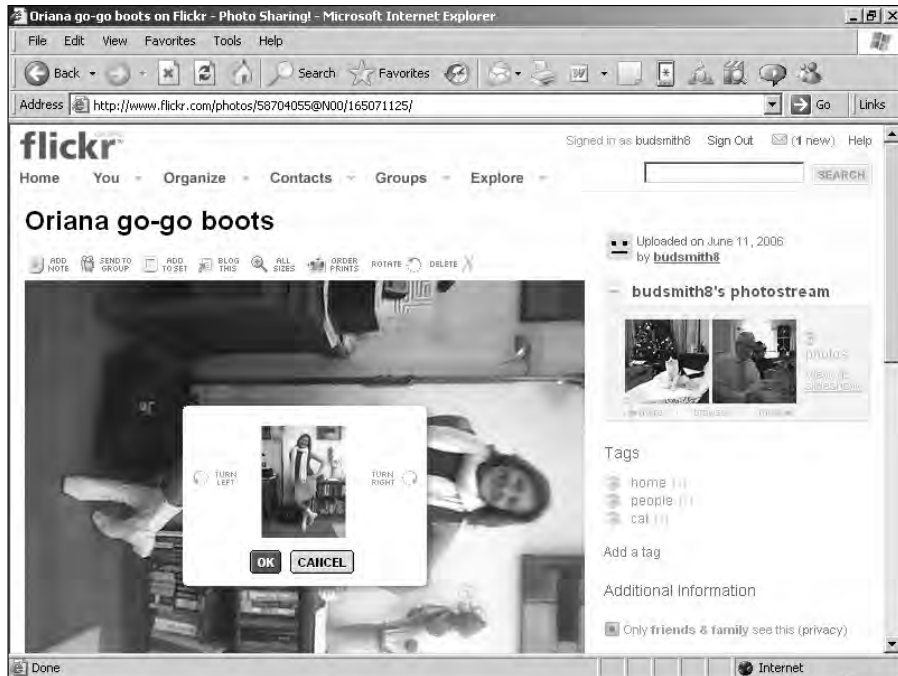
Oriana go-go boots on Flickr - Photo Sharing! - Microsoft Internet Explorer

File Edit View Favorites Tools Help

Back Search Favorites

Address http://www.flickr.com/photos/58704055@N00/165071125/ Go Links

flickr

Signed in as budsmith8 Sign Out (1 new) Help

Home You Organize Contacts Groups Explore

SEARCH

Oriana go-go boots

ADD NOTE SEND TO GROUP ADD TO SET BLOG THIS ALL SIZES ORDER PRINTS ROTATE DELETE

TURN LEFT

TURN RIGHT

OK CANCEL

Uploaded on June 11, 2006 by budsmith8

budsmith8's photostream

3 photos

View as slideshow

Tags

home (1)

people (1)

cat (1)

Add a tag

Additional Information

Only friends & family see this (privacy)

Done

Internet